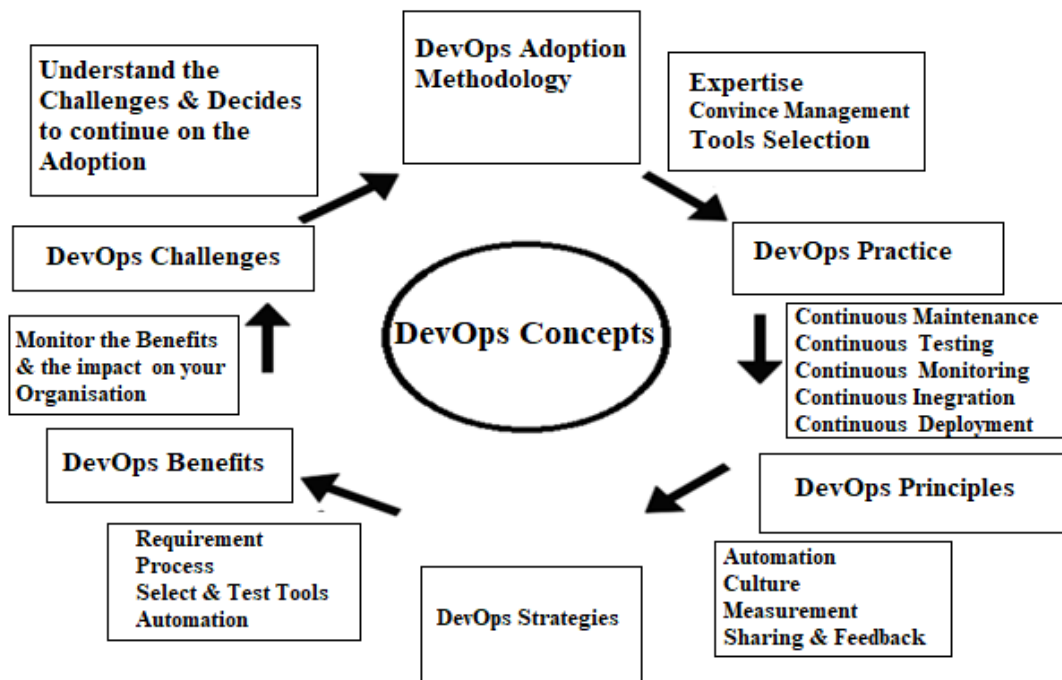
Understand the Challenges & Decides to continue on the Adoption

DevOps Adoption Methodology

Expertise
Convince Management
Tools Selection

DevOps Challenges

DevOps Practice

DevOps Concepts

Monitor the Benefits & the impact on your Organisation

Continuous Maintenance
Continuous Testing
Continuous Monitoring
Continuous Inegration
Continuous Deployment

DevOps Benefits

DevOps Principles

Requirement
Process
Select & Test Tools
Automation

DevOps Strategies

Automation
Culture
Measurement
Sharing & Feedback